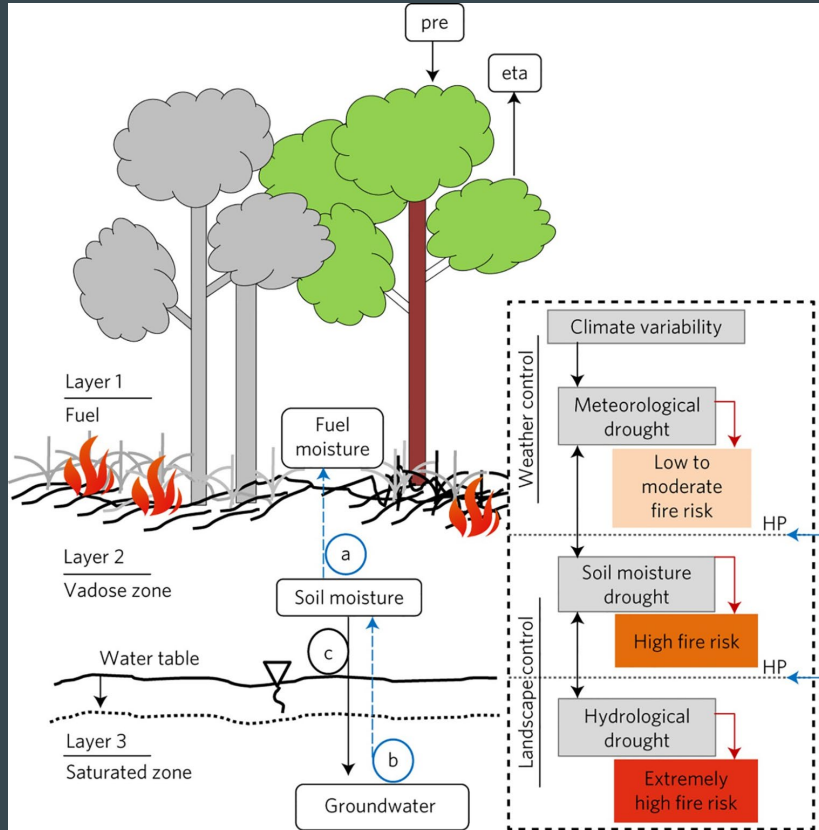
pre

eta

Layer 1
Fuel

Fuel moisture

Layer 2
Vadose zone

a

Soil moisture

c

Water table

Layer 3
Saturated zone

b

Groundwater

Climate variability

Weather control

Meteorological drought

Low to moderate fire risk

HP

Soil moisture drought

High fire risk

HP

Landscape control

Hydrological drought

Extremely high fire risk